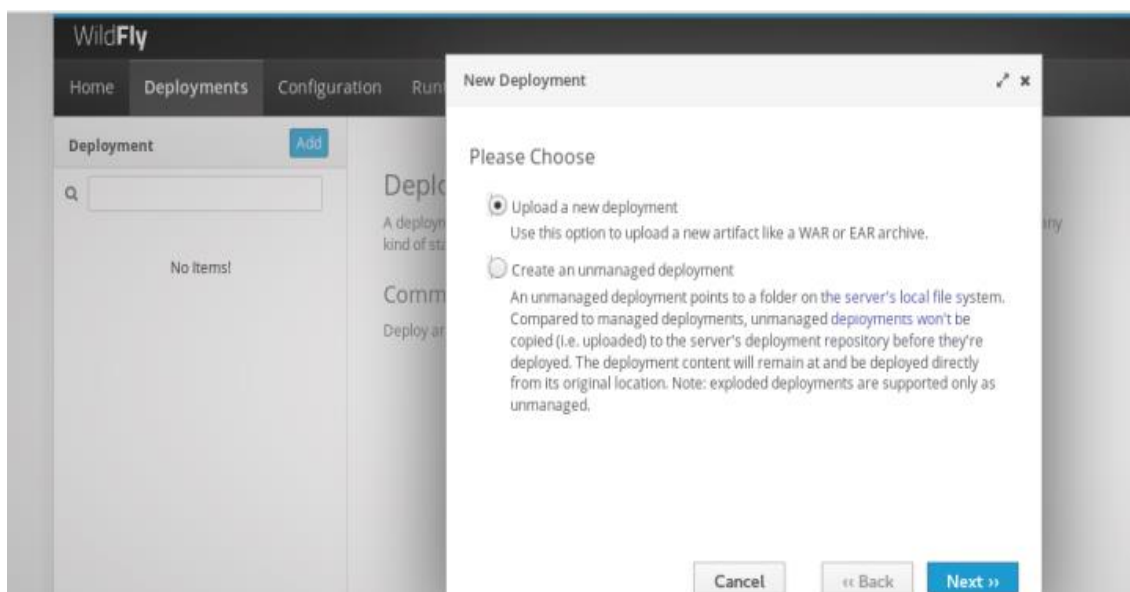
WildFly

Home Deployments Configuration Run

Deployment Add

No Items!

Deplo

A deploy kind of st

Comm

Deploy ar

ny

New Deployment

Please Choose

Upload a new deployment

Use this option to upload a new artifact like a WAR or EAR archive.

Create an unmanaged deployment

An unmanaged deployment points to a folder on the server's local file system. Compared to managed deployments, unmanaged deployments won't be copied (i.e. uploaded) to the server's deployment repository before they're deployed. The deployment content will remain at and be deployed directly from its original location. Note: exploded deployments are supported only as unmanaged.

Cancel « Back Next »